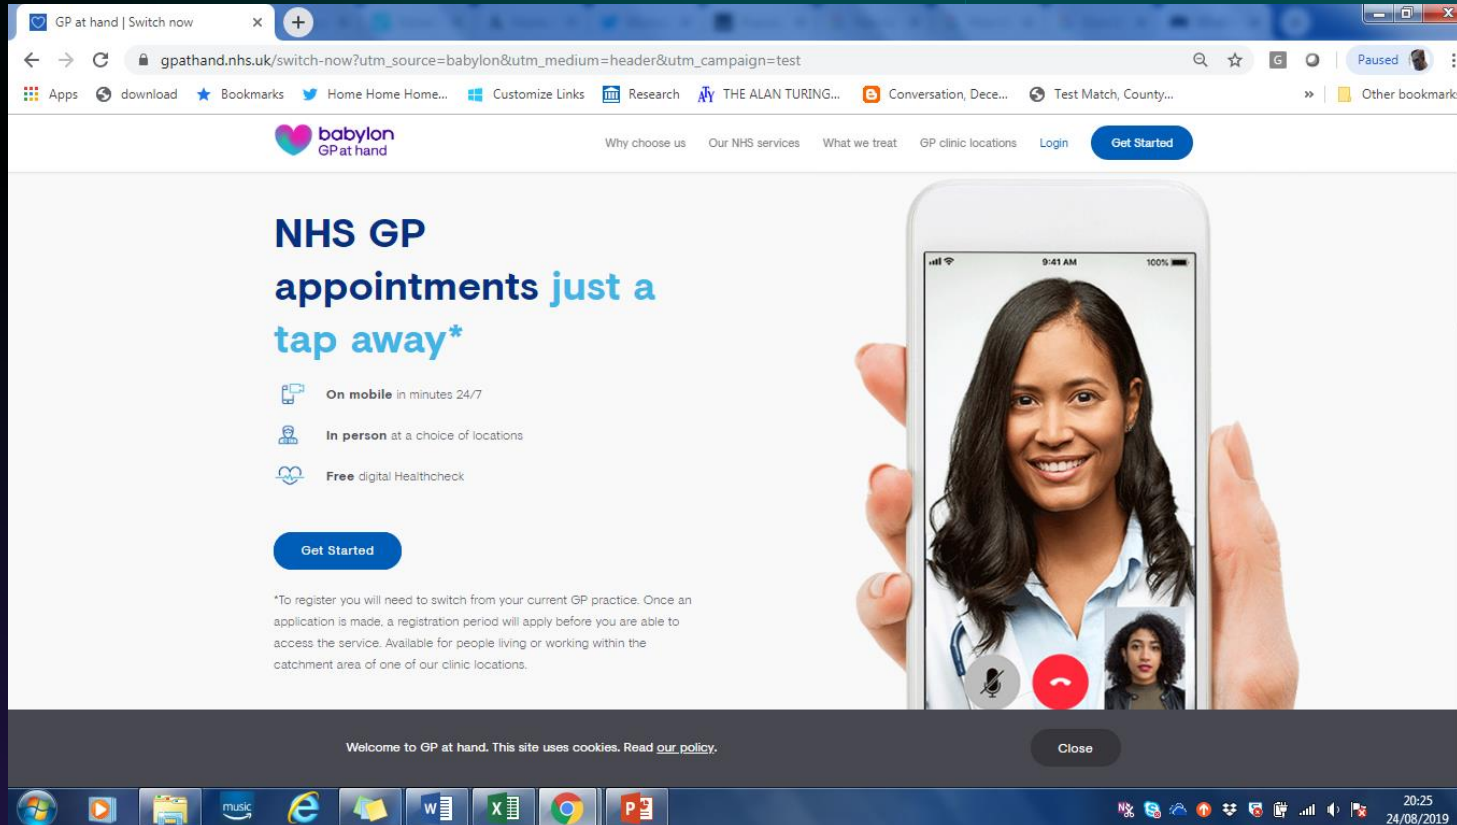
GP at hand | Switch now

gpathand.nhs.uk/switch-now?utm_source=babylon&utm_medium=header&utm_campaign=test

Paused

Apps download Bookmarks Home Home Home... Customize Links Research THE ALAN TURING... Conversation, Dece... Test Match, County... » Other bookmarks

babylon GP at hand

Why choose us Our NHS services What we treat GP clinic locations Login Get Started

NHS GP appointments just a tap away*

On mobile in minutes 24/7

In person at a choice of locations

Free digital Healthcheck

Get Started

*To register you will need to switch from your current GP practice. Once an application is made, a registration period will apply before you are able to access the service. Available for people living or working within the catchment area of one of our clinic locations.

9:41 AM 100%

Welcome to GP at hand. This site uses cookies. Read our policy.

Close

music

20:25
24/08/2019